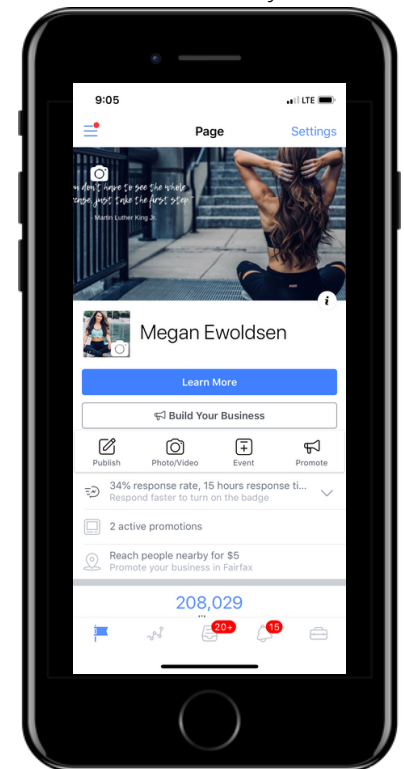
9:05

LTE

Page

Settings

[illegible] don't have to see the whole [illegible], just take the first step."

- Martin Luther King Jr.

Megan Ewoldsen

Learn More

Build Your Business

Publish

Photo/Video

Event

Promote

34% response rate, 15 hours response ti...

Respond faster to turn on the badge

2 active promotions

Reach people nearby for $5

Promote your business in Fairfax

208,029

20+

15